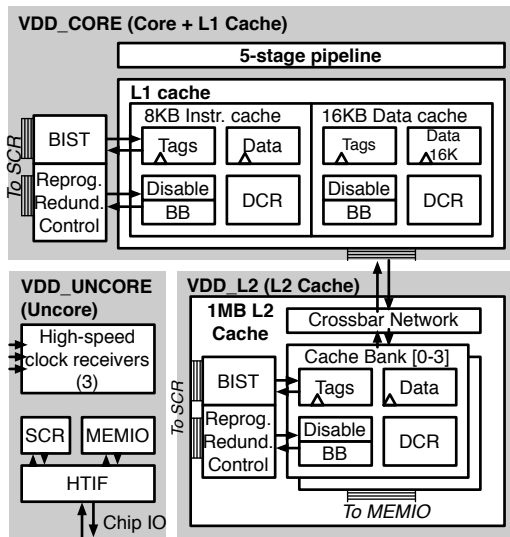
VDD_CORE (Core + L1 Cache)

5-stage pipeline

L1 cache

8KB Instr. cache

16KB Data cache

To SCR

BIST

Tags

Data

Tags

Data 16K

Reprog. Redund. Control

Disable BB

DCR

Disable BB

DCR

VDD_UNCORE (Uncore)

High-speed clock receivers (3)

SCR

MEMIO

HTIF

Chip IO

VDD_L2 (L2 Cache)

1MB L2 Cache

Crossbar Network

Cache Bank [0-3]

To SCR

BIST

Tags

Data

Reprog. Redund. Control

Disable BB

DCR

To MEMIO